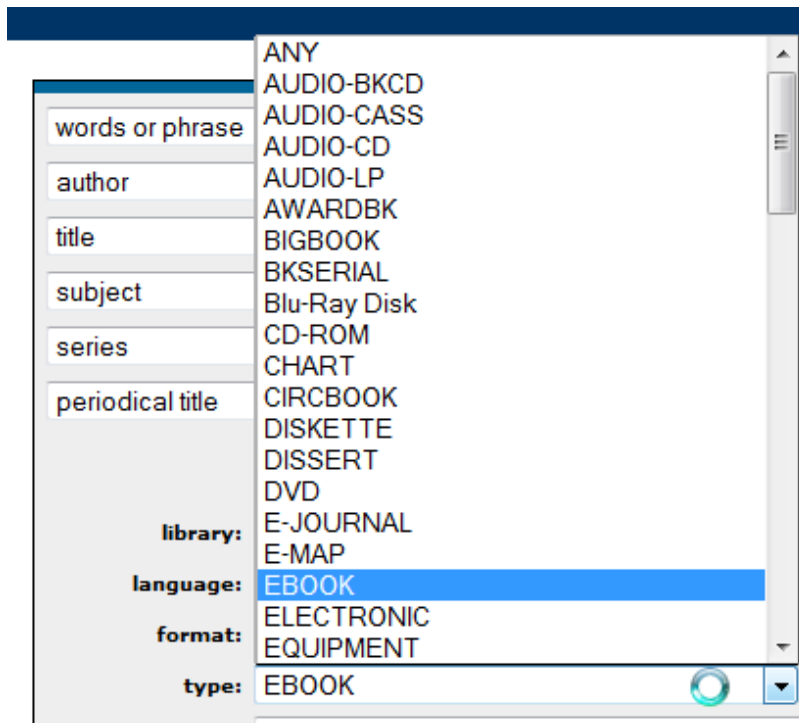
words or phrase
author
title
subject
series
periodical title

library:
language:
format:
type: EBOOK

ANY
AUDIO-BKCD
AUDIO-CASS
AUDIO-CD
AUDIO-LP
AWARDBK
BIGBOOK
BKSERIAL
Blu-Ray Disk
CD-ROM
CHART
CIRCBOOK
DISKETTE
DISSERT
DVD
E-JOURNAL
E-MAP
EBOOK
ELECTRONIC
EQUIPMENT